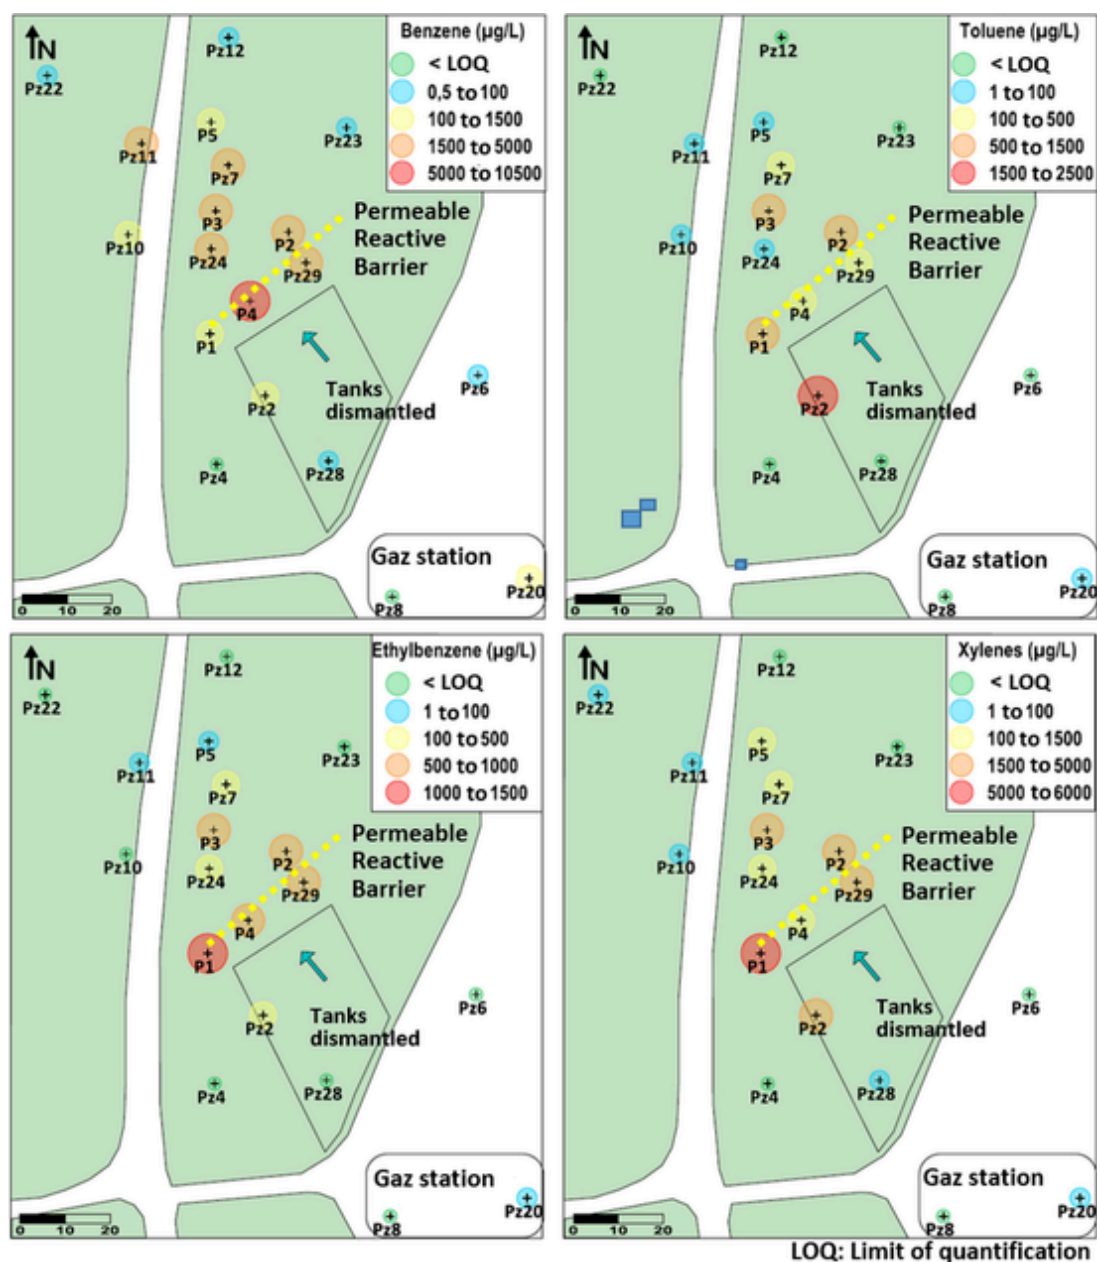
N

Benzene (µg/L)
< LOQ
0,5 to 100
100 to 1500
1500 to 5000
5000 to 10500

Pz12
Pz22
P5
Pz11
Pz23
Pz7
P3
Pz10
Pz24
P2
Pz29
P4
P1
Permeable Reactive Barrier
Tanks dismantled
Pz6
Pz2
Pz4
Pz28
Gaz station
Pz8
Pz20
0 10 20

N

Toluene (µg/L)
< LOQ
1 to 100
100 to 500
500 to 1500
1500 to 2500

Pz12
Pz22
P5
Pz11
Pz23
Pz7
P3
Pz10
Pz24
P2
Pz29
P4
P1
Permeable Reactive Barrier
Tanks dismantled
Pz6
Pz2
Pz4
Pz28
Gaz station
Pz8
Pz20
0 10 20

N

Ethylbenzene (µg/L)
< LOQ
1 to 100
100 to 500
500 to 1000
1000 to 1500

Pz12
Pz22
P5
Pz11
Pz23
Pz7
P3
Pz10
Pz24
P2
Pz29
P4
P1
Permeable Reactive Barrier
Tanks dismantled
Pz6
Pz2
Pz4
Pz28
Gaz station
Pz8
Pz20
0 10 20

N

Xylenes (µg/L)
< LOQ
1 to 100
100 to 1500
1500 to 5000
5000 to 6000

Pz12
Pz22
P5
Pz11
Pz23
Pz7
P3
Pz10
Pz24
P2
Pz29
P4
P1
Permeable Reactive Barrier
Tanks dismantled
Pz6
Pz2
Pz4
Pz28
Gaz station
Pz8
Pz20
0 10 20

LOQ: Limit of quantification